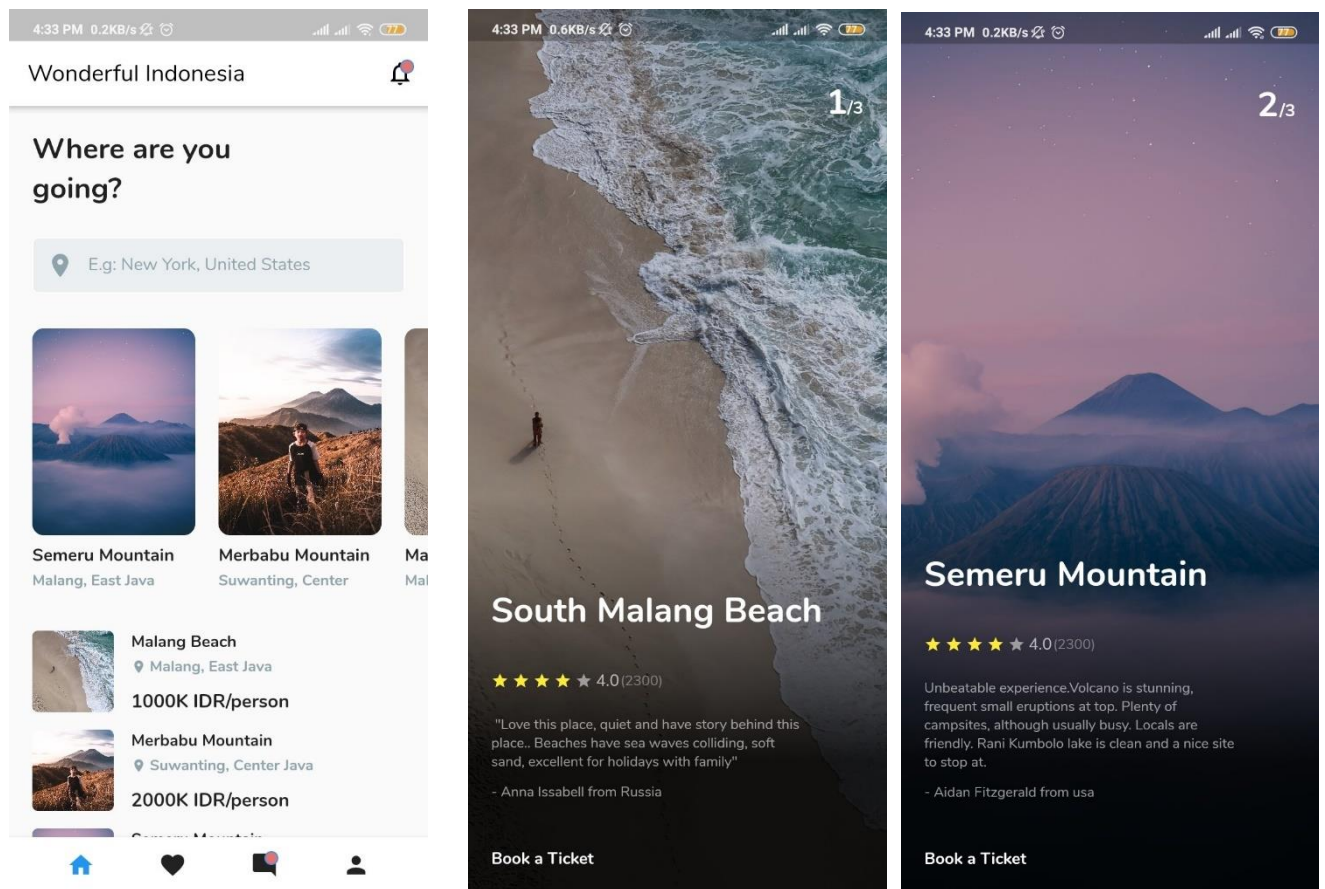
4:33 PM 0.2KB/s

Wonderful Indonesia

Where are you going?

E.g: New York, United States

Semeru Mountain
Malang, East Java

Merbabu Mountain
Suwanting, Center

Ma
Mal

Malang Beach
Malang, East Java
1000K IDR/person

Merbabu Mountain
Suwanting, Center Java
2000K IDR/person

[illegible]

4:33 PM 0.6KB/s

1/3

South Malang Beach

4.0(2300)

"Love this place, quiet and have story behind this place.. Beaches have sea waves colliding, soft sand, excellent for holidays with family"

- Anna Issabell from Russia

Book a Ticket

4:33 PM 0.2KB/s

2/3

Semeru Mountain

4.0(2300)

Unbeatable experience.Volcano is stunning, frequent small eruptions at top. Plenty of campsites, although usually busy. Locals are friendly. Rani Kumbolo lake is clean and a nice site to stop at.

- Aidan Fitzgerald from usa

Book a Ticket